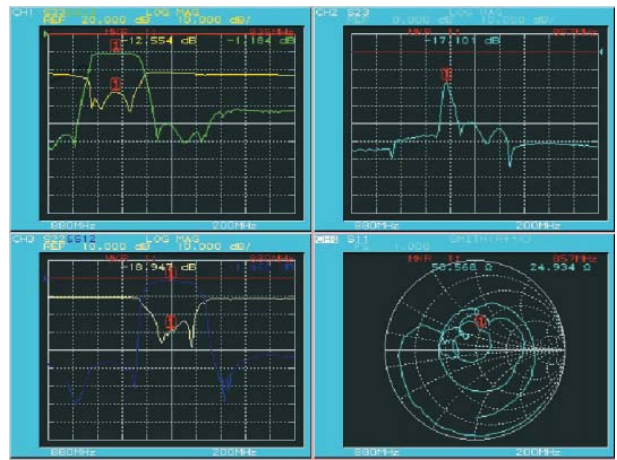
CH1 S21 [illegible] LOG MAG
REF 20.000 dB 10.000 dB/
MKR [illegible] 830MHz
-12.554 dB -1.184 dB
1
1
880MHz 200MHz

CH2 S23 LOG MAG
REF 0.000 dB 10.000 dB/
MKR 1 857MHz
-17.101 dB
1
880MHz 200MHz

CH3 S22 S12 LOG MAG
REF 10.000 dB 10.000 dB/
MKR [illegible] 880MHz
-18.947 dB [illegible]
1
1
880MHz 200MHz

CH4 S11 SMITH(R+jX)
FS 1.000
MKR 1 857MHz
50.568 Ω 24.934 Ω
1
880MHz 200MHz